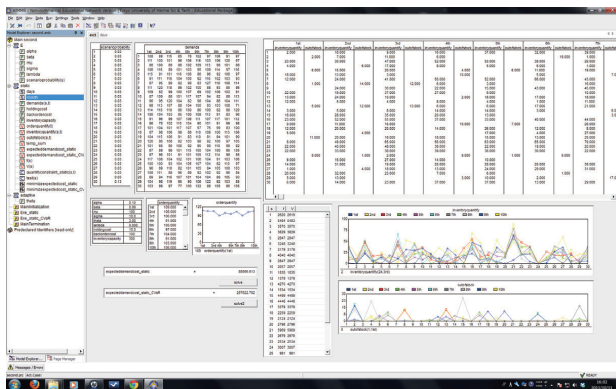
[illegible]

File Edit View Run Settings Tools Window Help

Model Explorer

alpha
beta
h
sigma
lambda
scenarioprobability
days
demand
holdingcost
backordercost
inventorycapacity
orderquantity
inventoryquantity
substitutions
temp_sum
expectedtotalcost_static
expectedtotalcost_static_CV
x
quantitiesinvestment_static
tests
minimumexpectedcost_static
minimumexpectedcost_static_CV
theta
NoninitializationTermination
Eva_static
Eva_static_CVaR
MainTermination
Predefined Identifiers

expectedtotalcost_static = 35000.613

solve

expectedtotalcost_static_CVaR = 37612.752

solve2

inventoryquantity

orderquantity

Model Explorer | Page Manager

Messages / Errors

READY